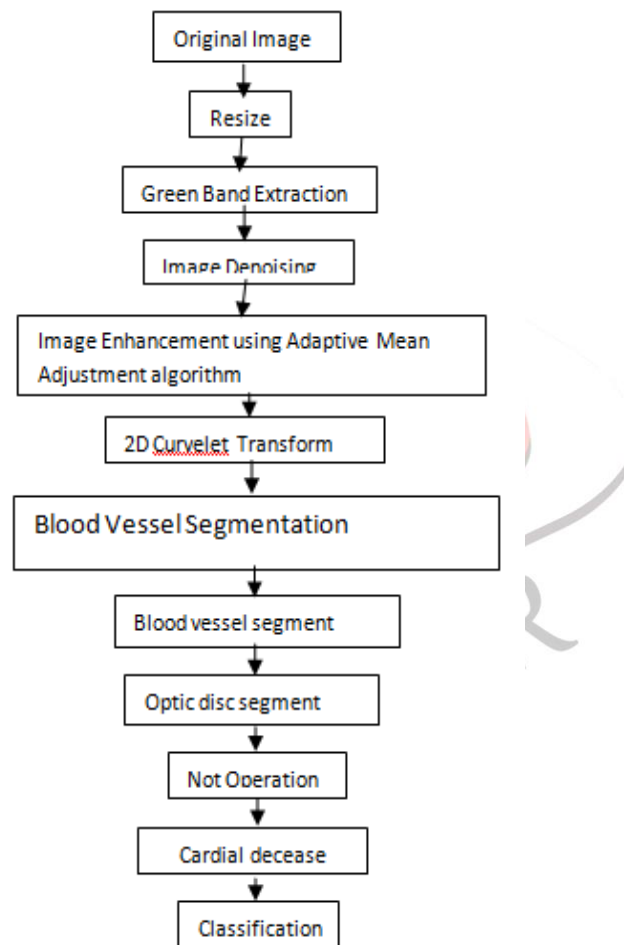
Original Image

Resize

Green Band Extraction

Image Denoising

Image Enhancement using Adaptive Mean Adjustment algorithm

2D Curvelet Transform

Blood Vessel Segmentation

Blood vessel segment

Optic disc segment

Not Operation

Cardial decease

Classification